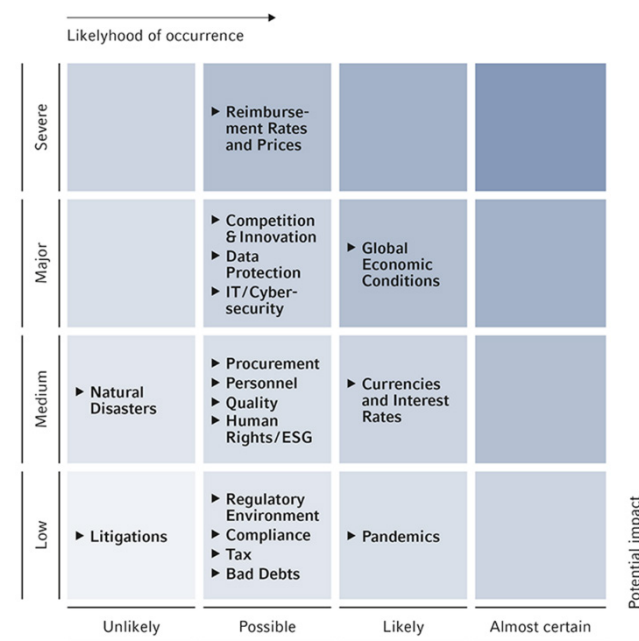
Likelyhood of occurrence

| | Unlikely | Possible | Likely | Almost certain |
|---|---|---|---|---|
| Severe | | ▸ Reimbursement Rates and Prices | | |
| Major | | ▸ Competition & Innovation ▸ Data Protection ▸ IT/Cybersecurity | ▸ Global Economic Conditions | |
| Medium | ▸ Natural Disasters | ▸ Procurement ▸ Personnel ▸ Quality ▸ Human Rights/ESG | ▸ Currencies and Interest Rates | |
| Low | ▸ Litigations | ▸ Regulatory Environment ▸ Compliance ▸ Tax ▸ Bad Debts | ▸ Pandemics | |

Potential impact